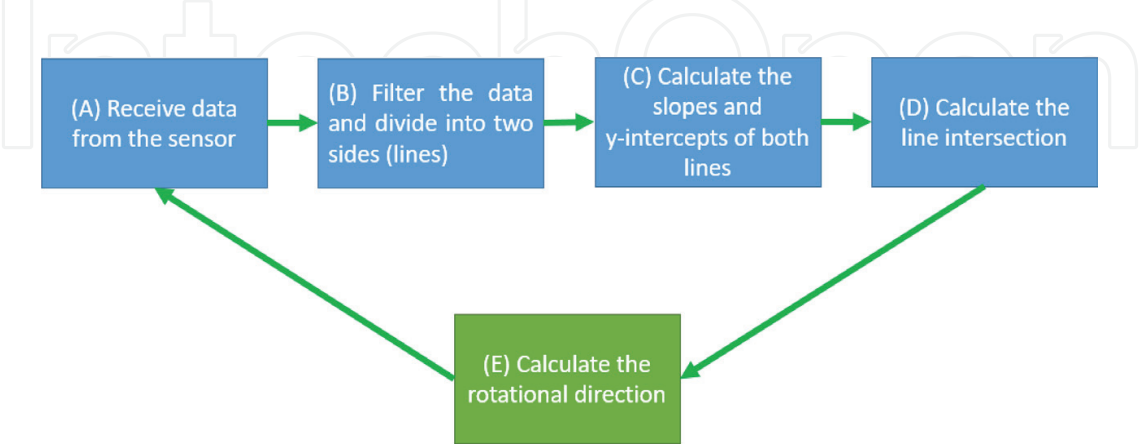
IntechOpen

(A) Receive data from the sensor

(B) Filter the data and divide into two sides (lines)

(C) Calculate the slopes and y-intercepts of both lines

(D) Calculate the line intersection

(E) Calculate the rotational direction